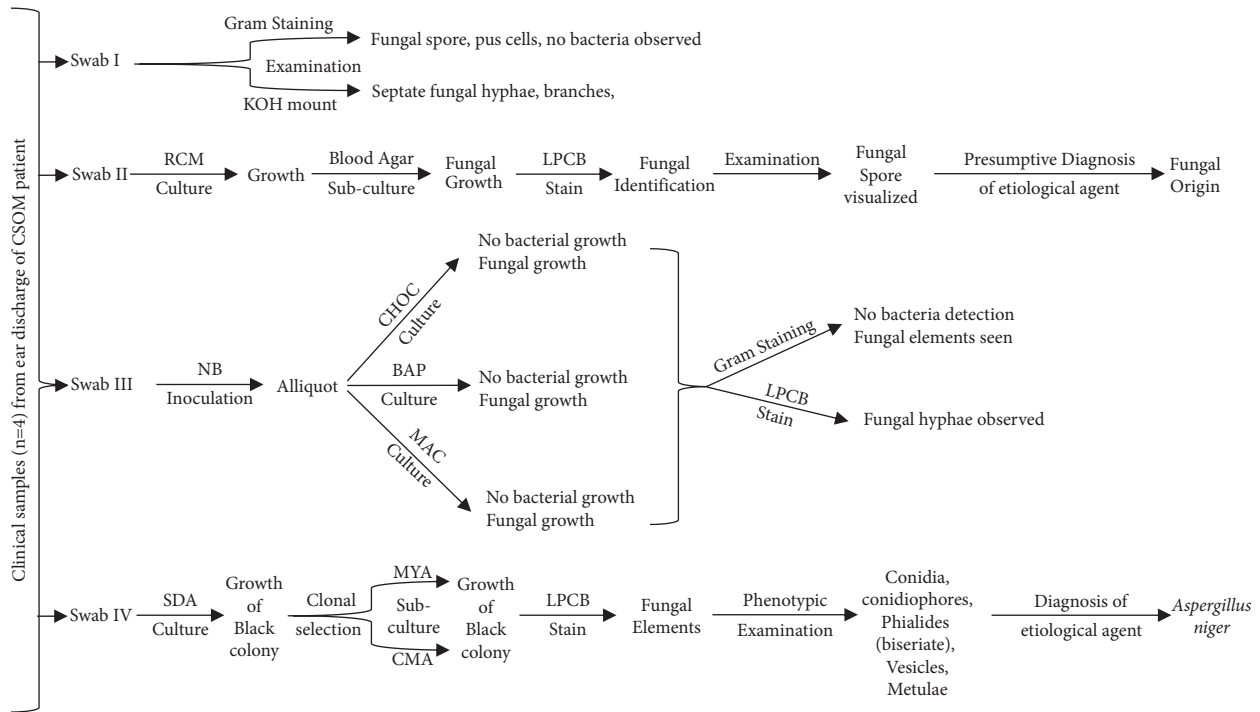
Clinical samples (n=4) from ear discharge of CSOM patient

Swab I
Gram Staining
Examination
KOH mount
Fungal spore, pus cells, no bacteria observed
Septate fungal hyphae, branches,

Swab II
RCM
Culture
Growth
Blood Agar
Sub-culture
Fungal Growth
LPCB
Stain
Fungal Identification
Examination
Fungal Spore visualized
Presumptive Diagnosis
of etiological agent
Fungal Origin

Swab III
NB
Inoculation
Alliquot
CHOC
Culture
No bacterial growth
Fungal growth
BAP
Culture
No bacterial growth
Fungal growth
MAC
Culture
No bacterial growth
Fungal growth
Gram Staining
No bacteria detection
Fungal elements seen
LPCB
Stain
Fungal hyphae observed

Swab IV
SDA
Culture
Growth of Black colony
Clonal selection
MYA
Sub-culture
CMA
Growth of Black colony
LPCB
Stain
Fungal Elements
Phenotypic
Examination
Conidia, conidiophores, Phialides (biseriate), Vesicles, Metulae
Diagnosis of
etiological agent
Aspergillus niger